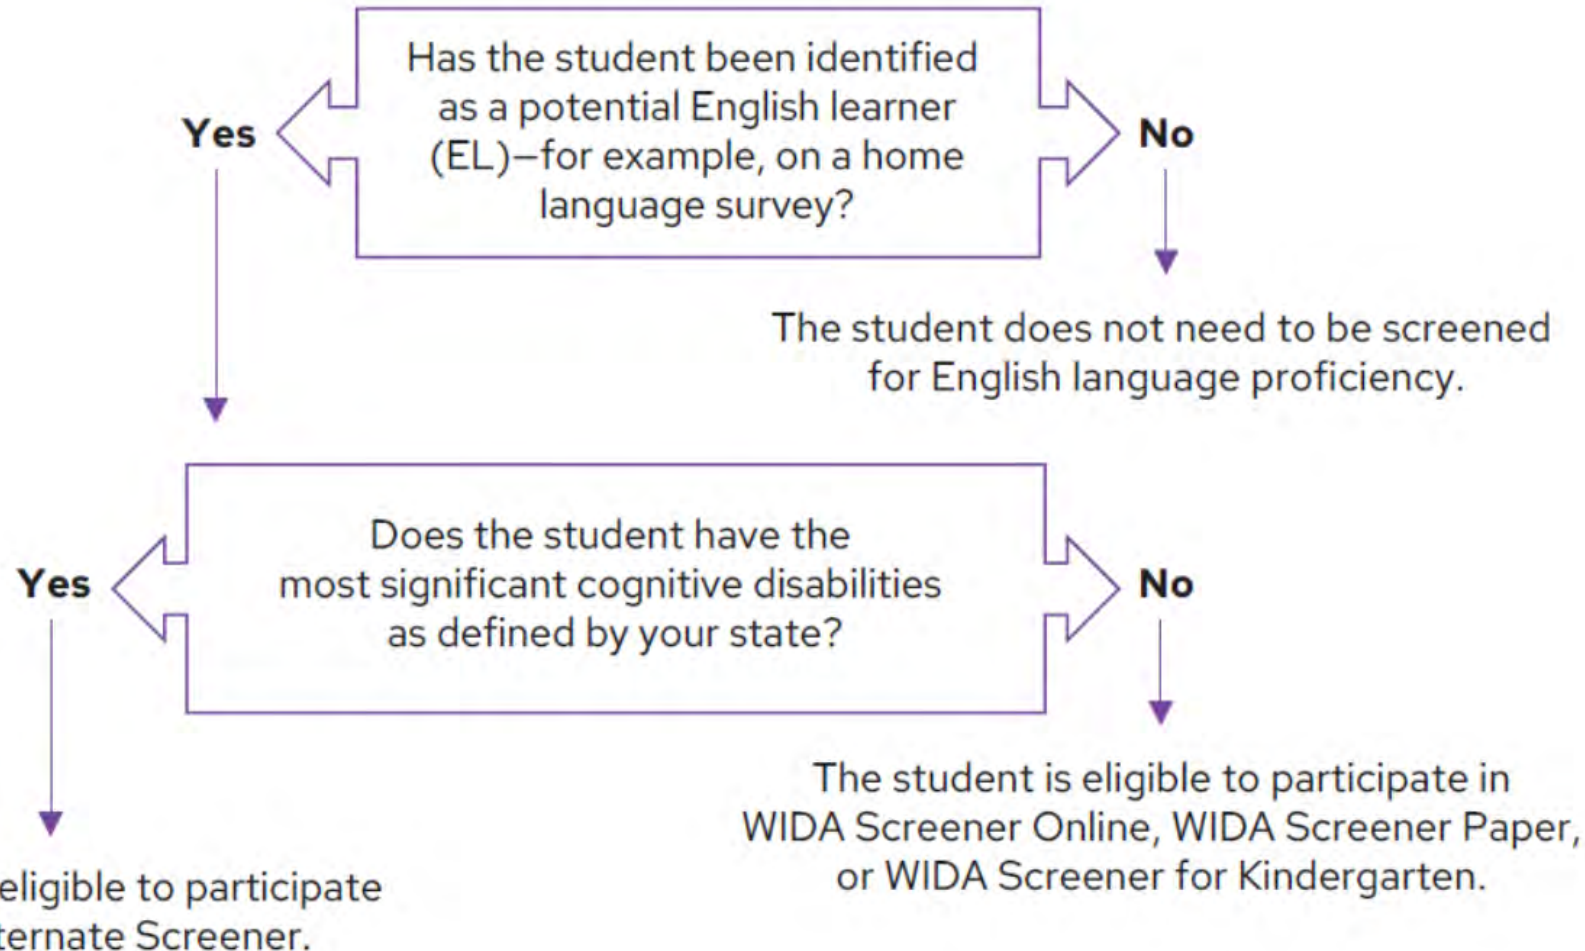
Has the student been identified as a potential English learner (EL)—for example, on a home language survey?

Yes

No

The student does not need to be screened for English language proficiency.

Does the student have the most significant cognitive disabilities as defined by your state?

Yes

No

The student is eligible to participate in WIDA Screener Online, WIDA Screener Paper, or WIDA Screener for Kindergarten.

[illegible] eligible to participate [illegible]ternate Screener.